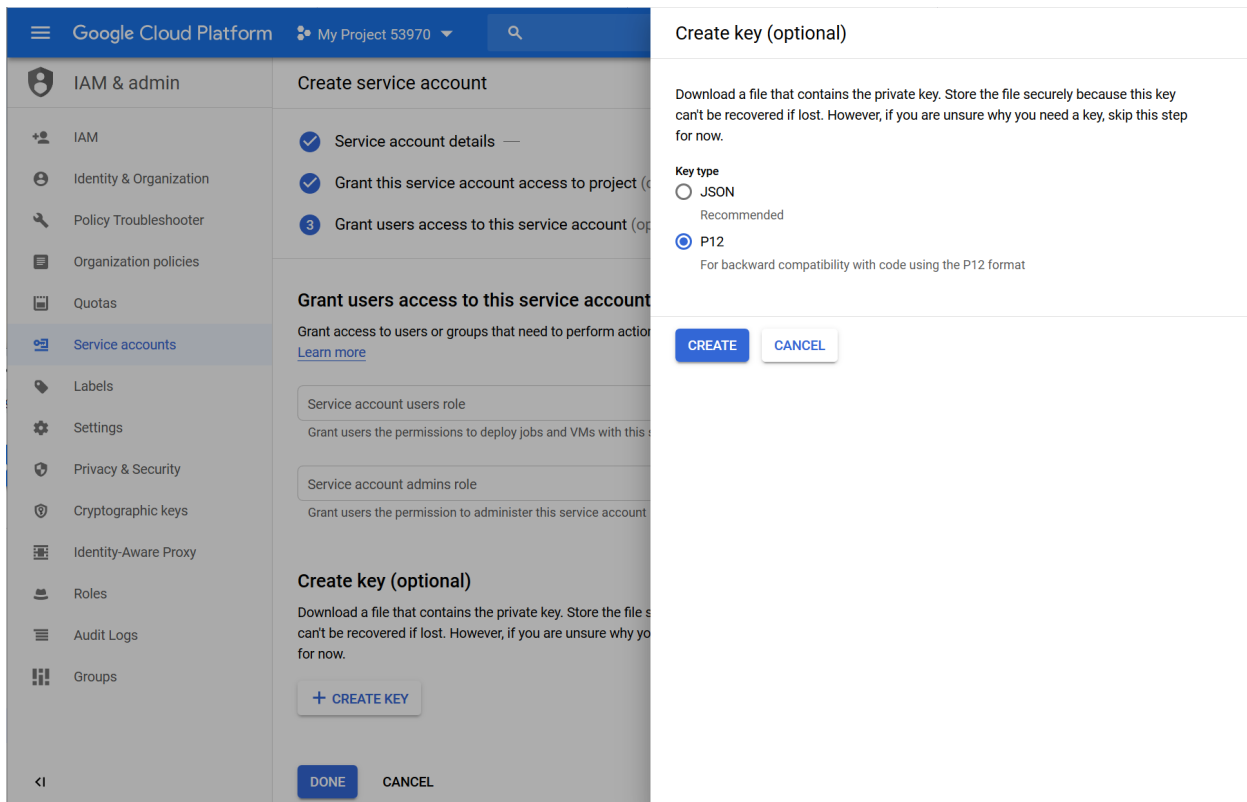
Google Cloud Platform

My Project 53970

IAM & admin

IAM

Identity & Organization

Policy Troubleshooter

Organization policies

Quotas

Service accounts

Labels

Settings

Privacy & Security

Cryptographic keys

Identity-Aware Proxy

Roles

Audit Logs

Groups

<I

Create service account

Service account details —

Grant this service account access to project (o

3 Grant users access to this service account (op

Grant users access to this service account

Grant access to users or groups that need to perform action

Learn more

Service account users role

Grant users the permissions to deploy jobs and VMs with this s

Service account admins role

Grant users the permission to administer this service account

Create key (optional)

Download a file that contains the private key. Store the file s can't be recovered if lost. However, if you are unsure why yo for now.

+ CREATE KEY

DONE

CANCEL

Create key (optional)

Download a file that contains the private key. Store the file securely because this key can't be recovered if lost. However, if you are unsure why you need a key, skip this step for now.

Key type

JSON

Recommended

P12

For backward compatibility with code using the P12 format

CREATE

CANCEL